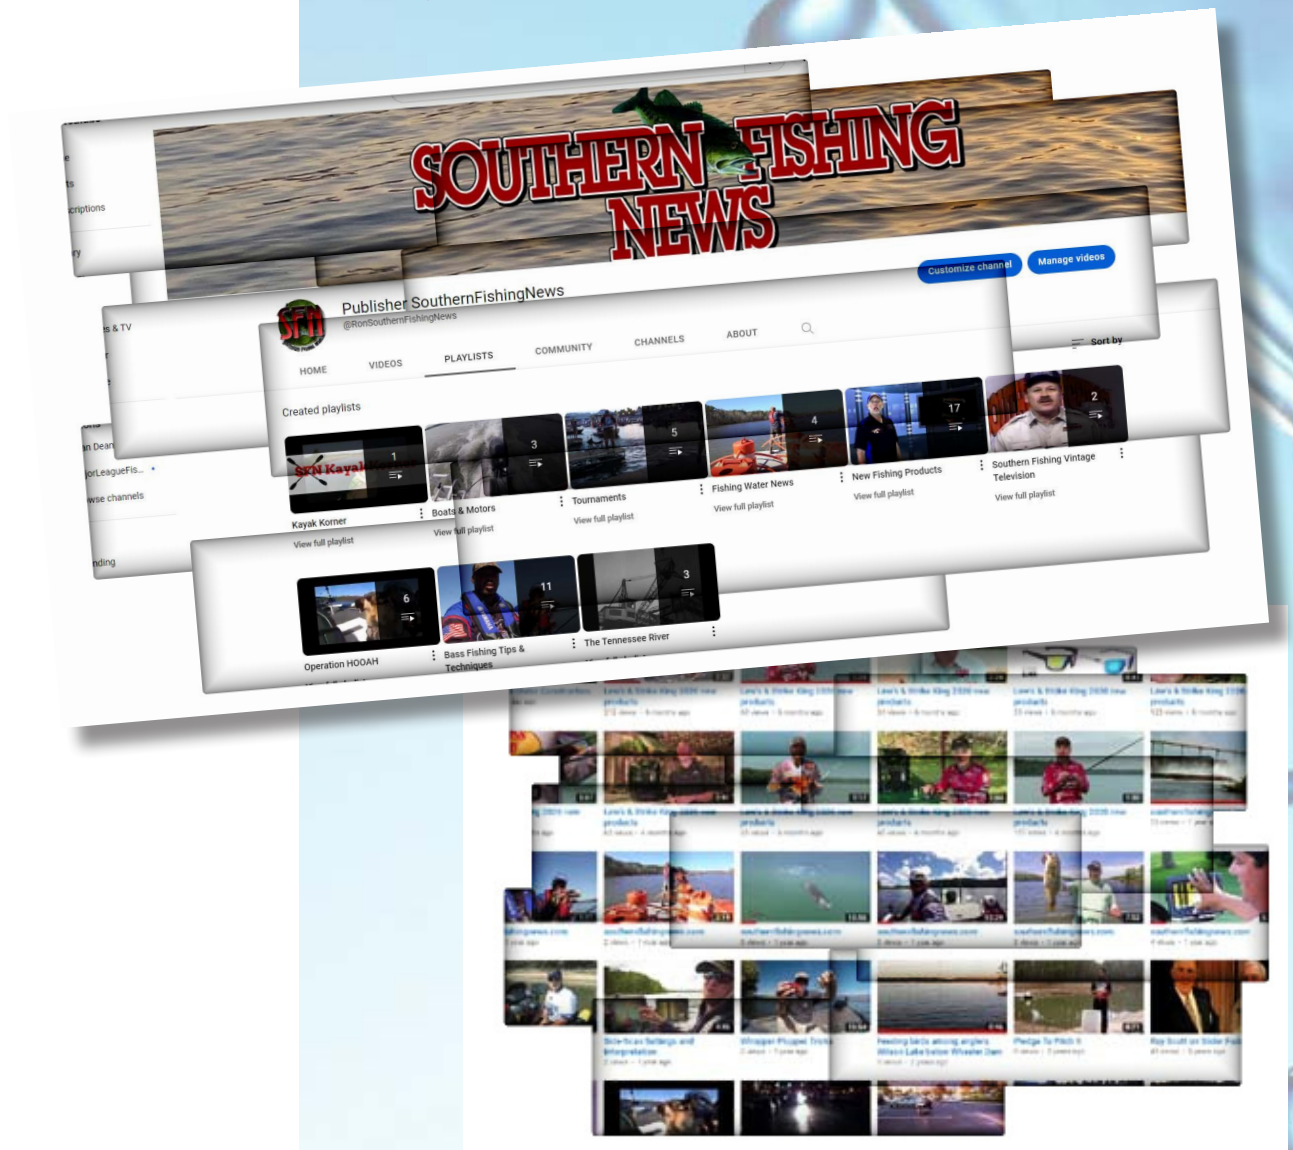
SOUTHERN FISHING NEWS

Customize channel
Manage videos

Publisher SouthernFishingNews
@RonSouthernFishingNews

HOME
VIDEOS
PLAYLISTS
COMMUNITY
CHANNELS
ABOUT

Sort by

Created playlists

SFN Kayak
1
Kayak Korner
View full playlist

3
Boats & Motors
View full playlist

5
Tournaments
View full playlist

4
Fishing Water News
View full playlist

17
New Fishing Products
View full playlist

2
Southern Fishing Vintage Television
View full playlist

6
Operation HOOAH

11
Bass Fishing Tips & Techniques

3
The Tennessee River

scriptions
s & TV
orLeagueFis...
wse channels
nding